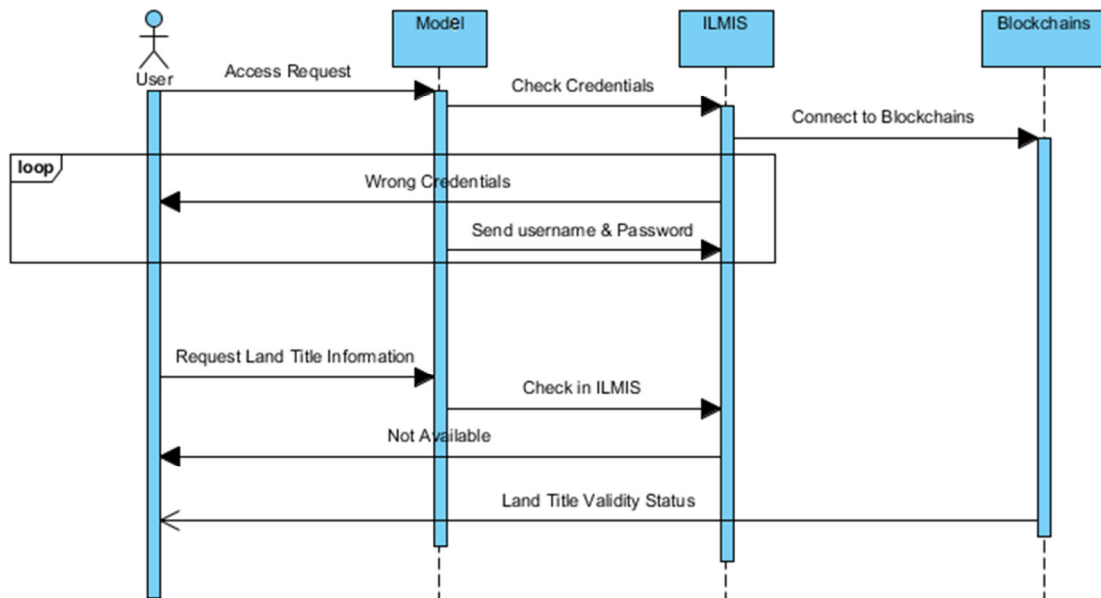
User

Model

ILMIS

Blockchains

Access Request

Check Credentials

Connect to Blockchains

loop

Wrong Credentials

Send username & Password

Request Land Title Information

Check in ILMIS

Not Available

Land Title Validity Status